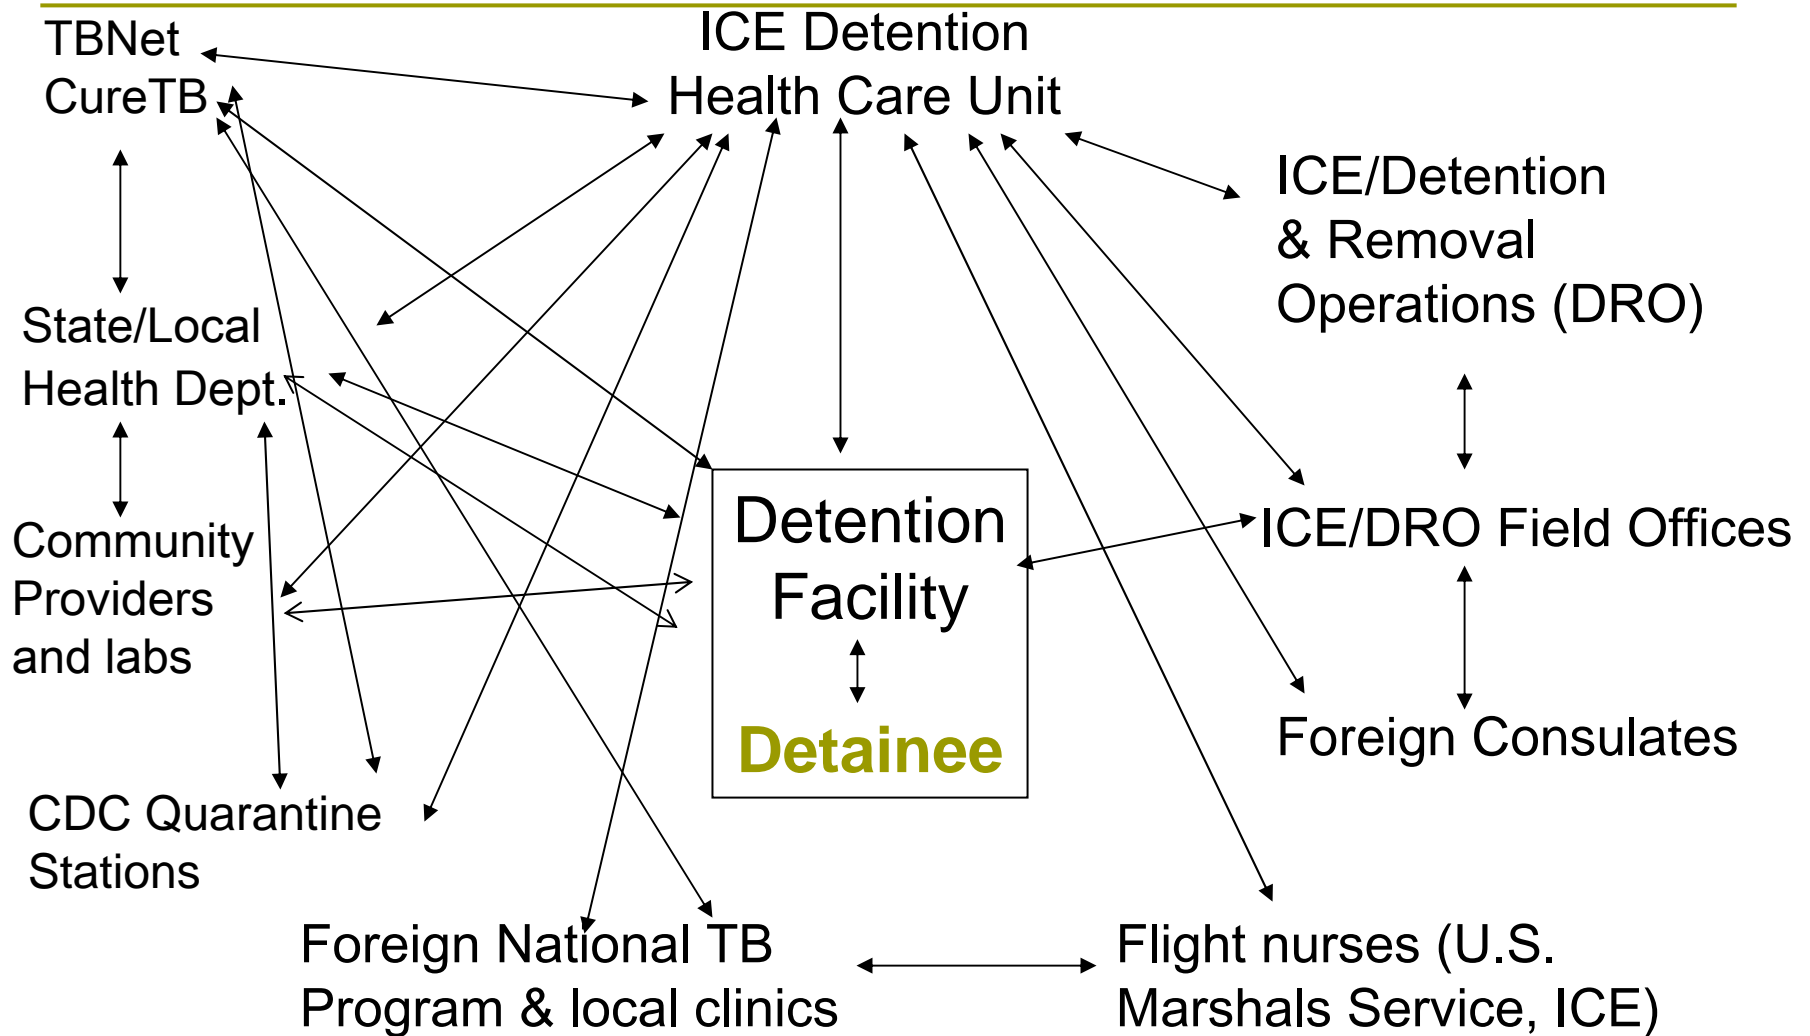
TBNet
CureTB

ICE Detention
Health Care Unit

ICE/Detention
& Removal
Operations (DRO)

State/Local
Health Dept.

Community
Providers
and labs

Detention
Facility

Detainee

ICE/DRO Field Offices

Foreign Consulates

CDC Quarantine
Stations

Foreign National TB
Program & local clinics

Flight nurses (U.S.
Marshals Service, ICE)